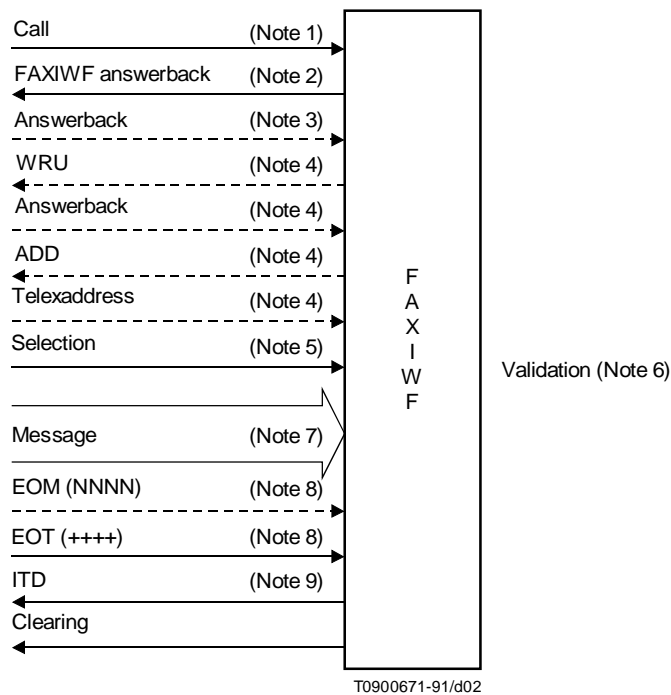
Call (Note 1)

FAXIWF answerback (Note 2)

Answerback (Note 3)

WRU (Note 4)

Answerback (Note 4)

ADD (Note 4)

Telexaddress (Note 4)

Selection (Note 5)

Message (Note 7)

EOM (NNNN) (Note 8)

EOT (++++) (Note 8)

ITD (Note 9)

Clearing

F
A
X
I
W
F

Validation (Note 6)

T0900671-91/d02